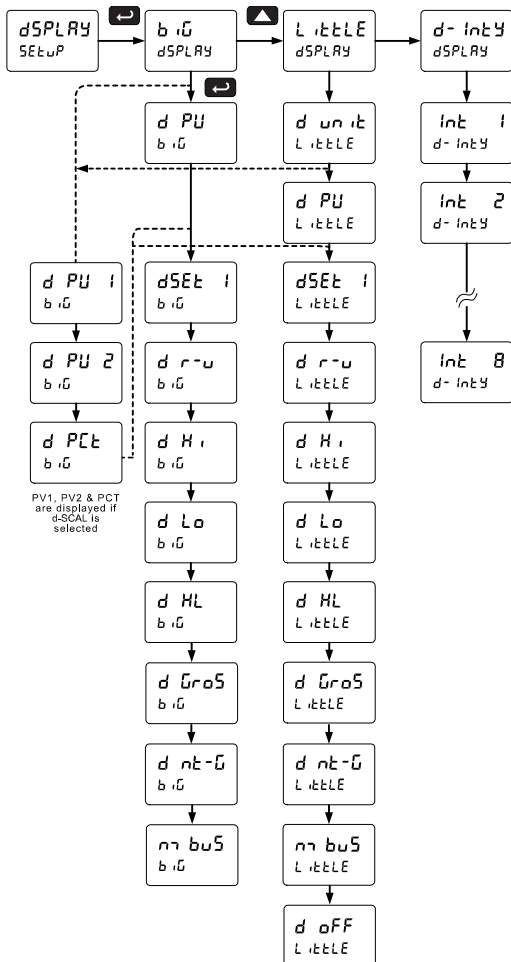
dSPLAY
SEtuP

bIG
dSPLAY

LIttLE
dSPLAY

d- IntY
dSPLAY

d PU
bIG

d unIt
LIttLE

Int 1
d- IntY

Int 2
d- IntY

d PU
LIttLE

Int 8
d- IntY

d PU 1
bIG

d PU 2
bIG

d PCt
bIG

PV1, PV2 & PCT are displayed if d-SCAL is selected

dSEt 1
bIG

d r-u
bIG

d HI
bIG

d Lo
bIG

d HL
bIG

d GroS
bIG

d nt-G
bIG

m buS
bIG

dSEt 1
LIttLE

d r-u
LIttLE

d HI
LIttLE

d Lo
LIttLE

d HL
LIttLE

d GroS
LIttLE

d nt-G
LIttLE

m buS
LIttLE

d oFF
LIttLE